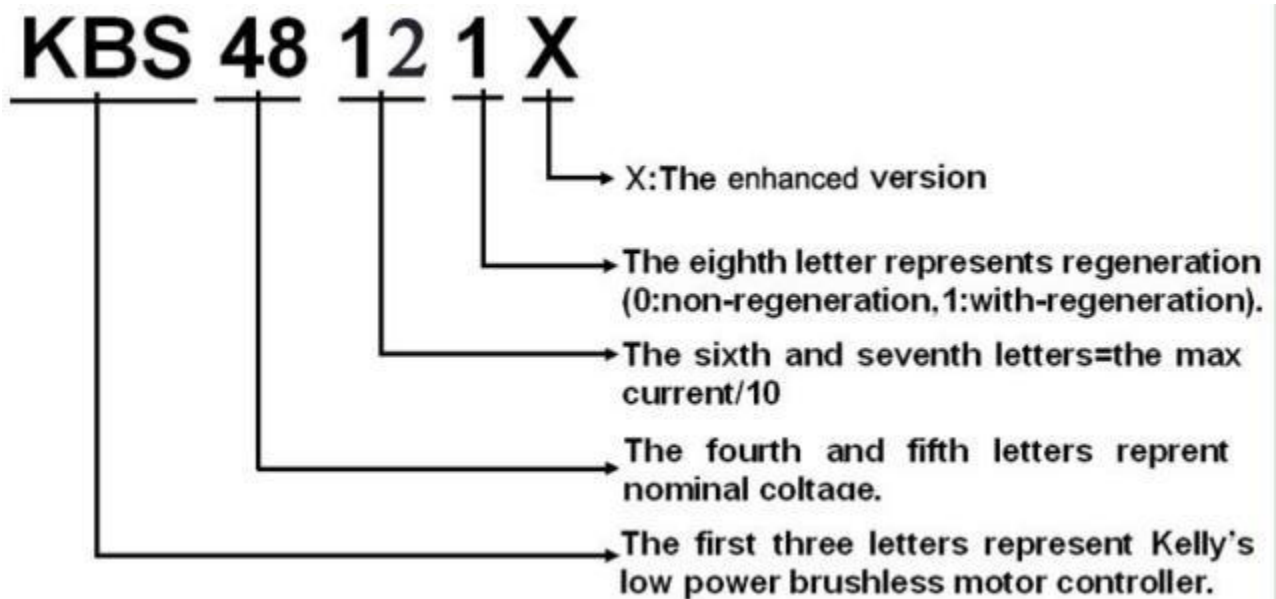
KBS 48 12 1 X

X:The enhanced version

The eighth letter represents regeneration (0:non-regeneration,1:with-regeneration).

The sixth and seventh letters=the max current/10

The fourth and fifth letters reprent nominal coltage.

The first three letters represent Kelly's low power brushless motor controller.